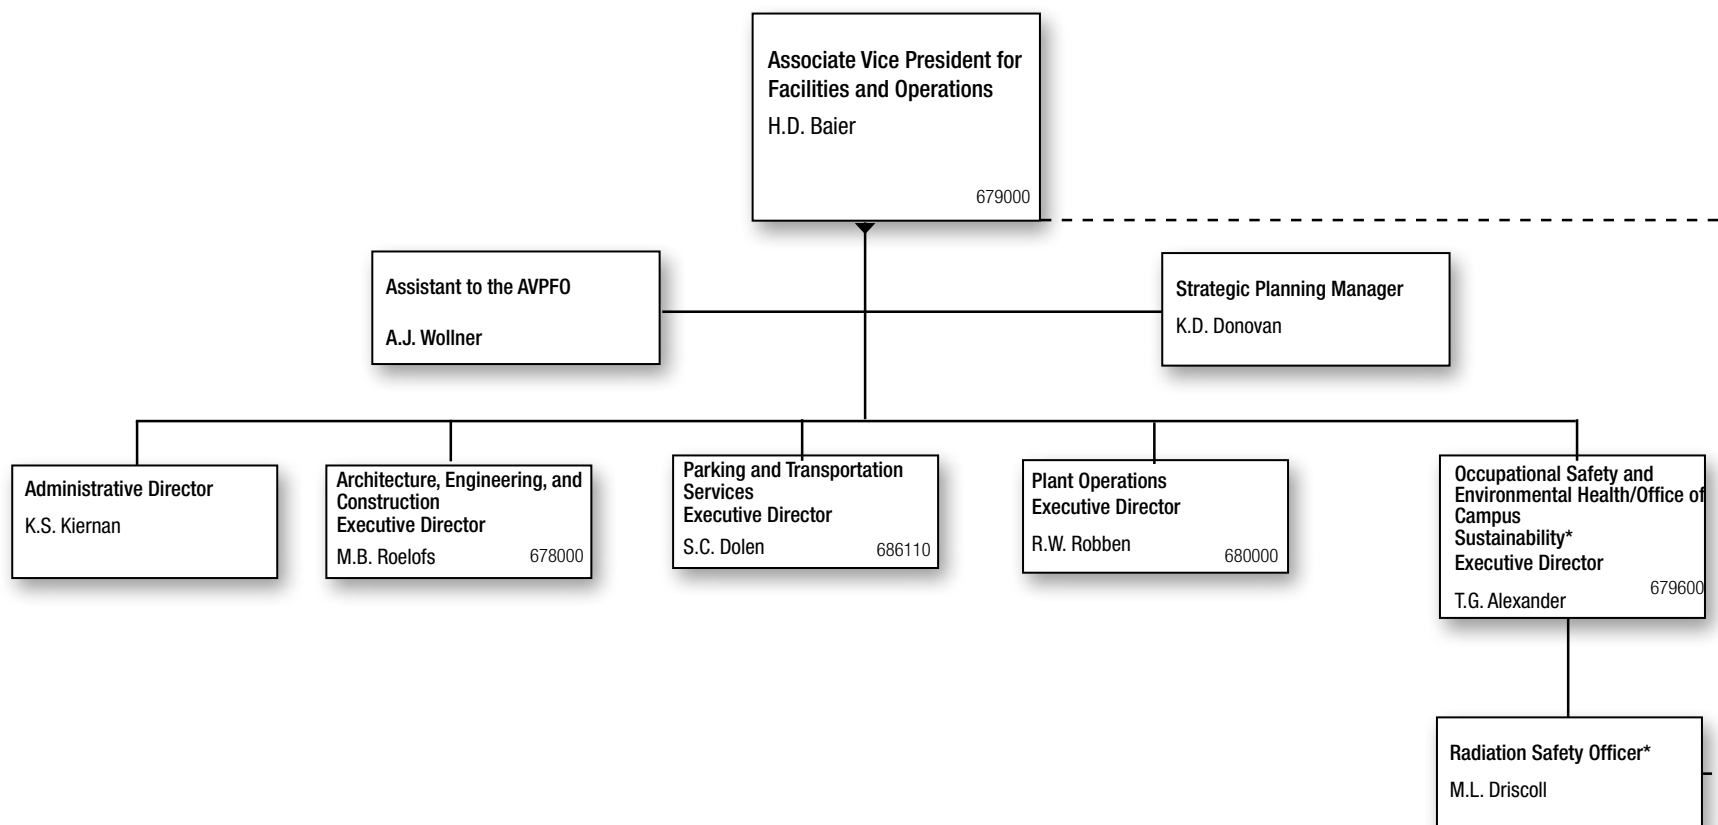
Associate Vice President for Facilities and Operations
H.D. Baier
679000

Assistant to the AVPFO
A.J. Wollner

Strategic Planning Manager
K.D. Donovan

Administrative Director
K.S. Kiernan

Architecture, Engineering, and Construction
Executive Director
M.B. Roelofs
678000

Parking and Transportation Services
Executive Director
S.C. Dolen
686110

Plant Operations
Executive Director
R.W. Robben
680000

Occupational Safety and Environmental Health/Office of Campus Sustainability*
Executive Director
T.G. Alexander
679600

Radiation Safety Officer*
M.L. Driscoll